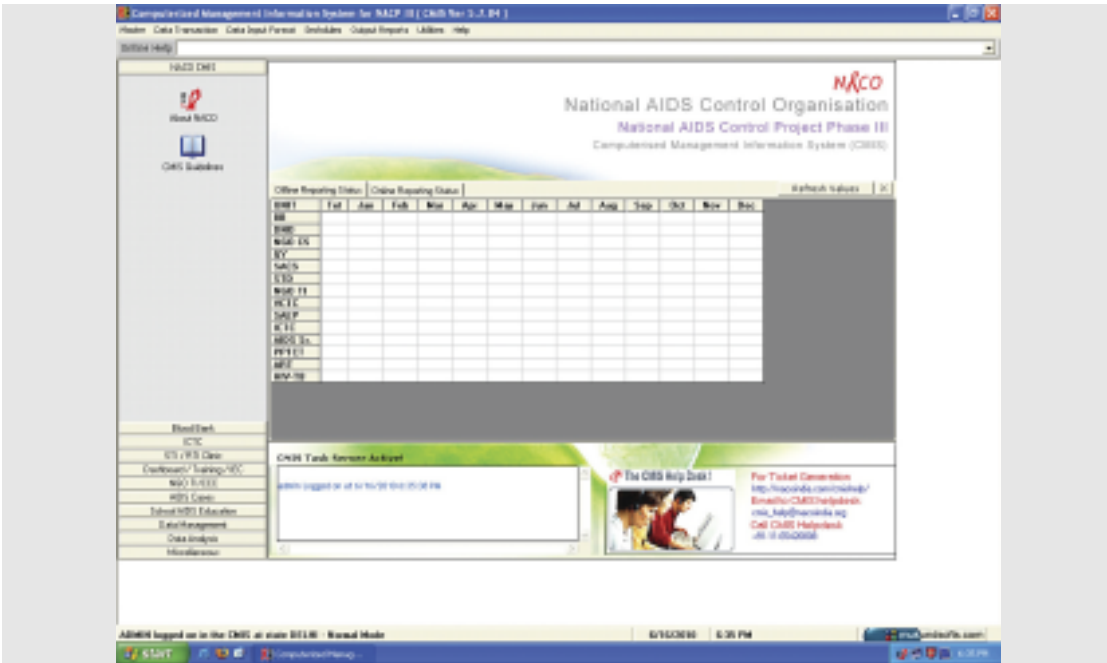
Computerized Management Information System for NACP III [ CMIS Ver 3.7.04 ]

Master Data Transaction Data Input Format Schedules Output Reports Utilities Help

Online Help

NACO CMIS

About NACO

CMIS Guidelines

NACO

National AIDS Control Organisation

National AIDS Control Project Phase III

Computerised Management Information System (CMIS)

Offline Reporting Status | Online Reporting Status

Refresh Values

| UNIT | Tot | Jan | Feb | Mar | Apr | May | Jun | Jul | Aug | Sep | Oct | Nov | Dec |
|---|---|---|---|---|---|---|---|---|---|---|---|---|---|
| BB | | | | | | | | | | | | | |
| DMO | | | | | | | | | | | | | |
| NGO-TS | | | | | | | | | | | | | |
| RY | | | | | | | | | | | | | |
| SACS | | | | | | | | | | | | | |
| STD | | | | | | | | | | | | | |
| NGO-TI | | | | | | | | | | | | | |
| ICTC | | | | | | | | | | | | | |
| SAEP | | | | | | | | | | | | | |
| ICTC | | | | | | | | | | | | | |
| AIDS Sc. | | | | | | | | | | | | | |
| PPTCT | | | | | | | | | | | | | |
| ART | | | | | | | | | | | | | |
| HIV-TB | | | | | | | | | | | | | |

Blood Bank
ICTC
STI / RTI Clinic
Condomserv/ Training/ IEC
NGO-TI/CCC
AIDS Cases
School AIDS Education
Data Management
Data Analysis
Miscellaneous

CMIS Task Server Active!

admin logged on at 6/16/2010 6:35:08 PM

The CMIS Help Desk!

For Ticket Generation
http://nacoindia.com/cmishelp/
Email to CMIS helpdesk
cmis_help@nacoindia.org
Call CMIS Helpdesk
+91 11 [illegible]

ADMIN logged on in the CMIS at state DELHI - Normal Mode

6/16/2010 6:35 PM

START

Computerized Manag...

6:35 PM